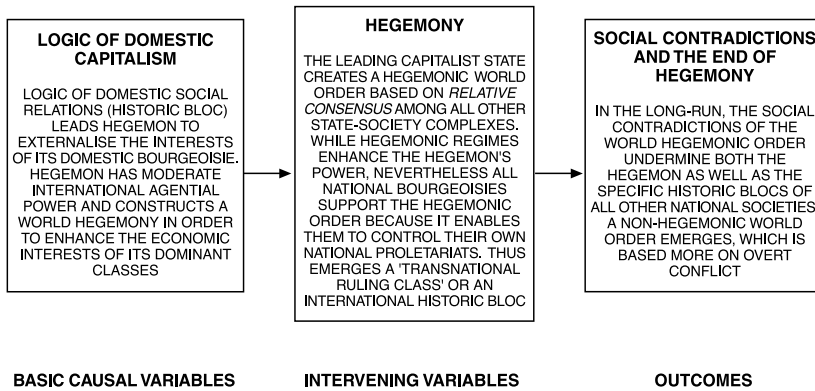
LOGIC OF DOMESTIC CAPITALISM

LOGIC OF DOMESTIC SOCIAL RELATIONS (HISTORIC BLOC) LEADS HEGEMON TO EXTERNALISE THE INTERESTS OF ITS DOMESTIC BOURGEOISIE. HEGEMON HAS MODERATE INTERNATIONAL AGENTIAL POWER AND CONSTRUCTS A WORLD HEGEMONY IN ORDER TO ENHANCE THE ECONOMIC INTERESTS OF ITS DOMINANT CLASSES

HEGEMONY

THE LEADING CAPITALIST STATE CREATES A HEGEMONIC WORLD ORDER BASED ON *RELATIVE CONSENSUS* AMONG ALL OTHER STATE-SOCIETY COMPLEXES. WHILE HEGEMONIC REGIMES ENHANCE THE HEGEMON'S POWER, NEVERTHELESS ALL NATIONAL BOURGEOISIES SUPPORT THE HEGEMONIC ORDER BECAUSE IT ENABLES THEM TO CONTROL THEIR OWN NATIONAL PROLETARIATS. THUS EMERGES A 'TRANSNATIONAL RULING CLASS' OR AN INTERNATIONAL HISTORIC BLOC

SOCIAL CONTRADICTIONS AND THE END OF HEGEMONY

IN THE LONG-RUN, THE SOCIAL CONTRADICTIONS OF THE WORLD HEGEMONIC ORDER UNDERMINE BOTH THE HEGEMON AS WELL AS THE SPECIFIC HISTORIC BLOCS OF ALL OTHER NATIONAL SOCIETIES. A NON-HEGEMONIC WORLD ORDER EMERGES, WHICH IS BASED MORE ON OVERT CONFLICT

BASIC CAUSAL VARIABLES

INTERVENING VARIABLES

OUTCOMES